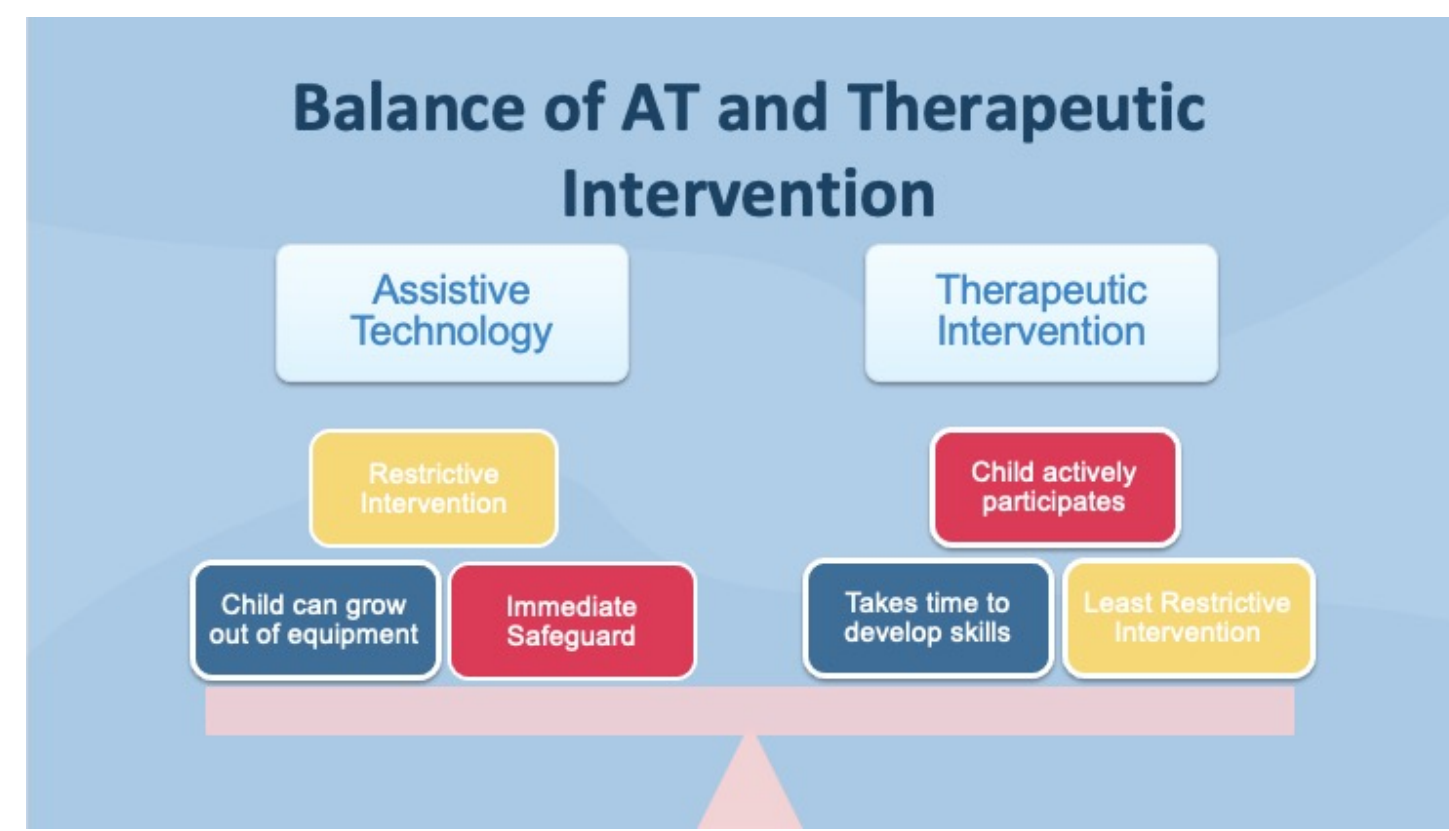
Balance of AT and Therapeutic Intervention

Assistive Technology

Restrictive Intervention

Child can grow out of equipment

Immediate Safeguard

Therapeutic Intervention

Child actively participates

Takes time to develop skills

Least Restrictive Intervention